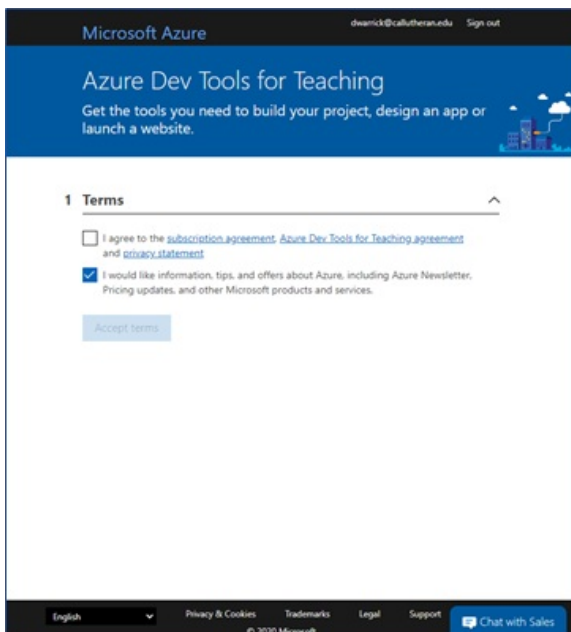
Microsoft Azure

dwarrick@callutheran.edu Sign out

Azure Dev Tools for Teaching

Get the tools you need to build your project, design an app or launch a website.

1 Terms

I agree to the subscription agreement, Azure Dev Tools for Teaching agreement and privacy statement

I would like information, tips, and offers about Azure, including Azure Newsletter, Pricing updates, and other Microsoft products and services.

Accept terms

English

Privacy & Cookies Trademarks Legal Support

© 2020 Microsoft

Chat with Sales